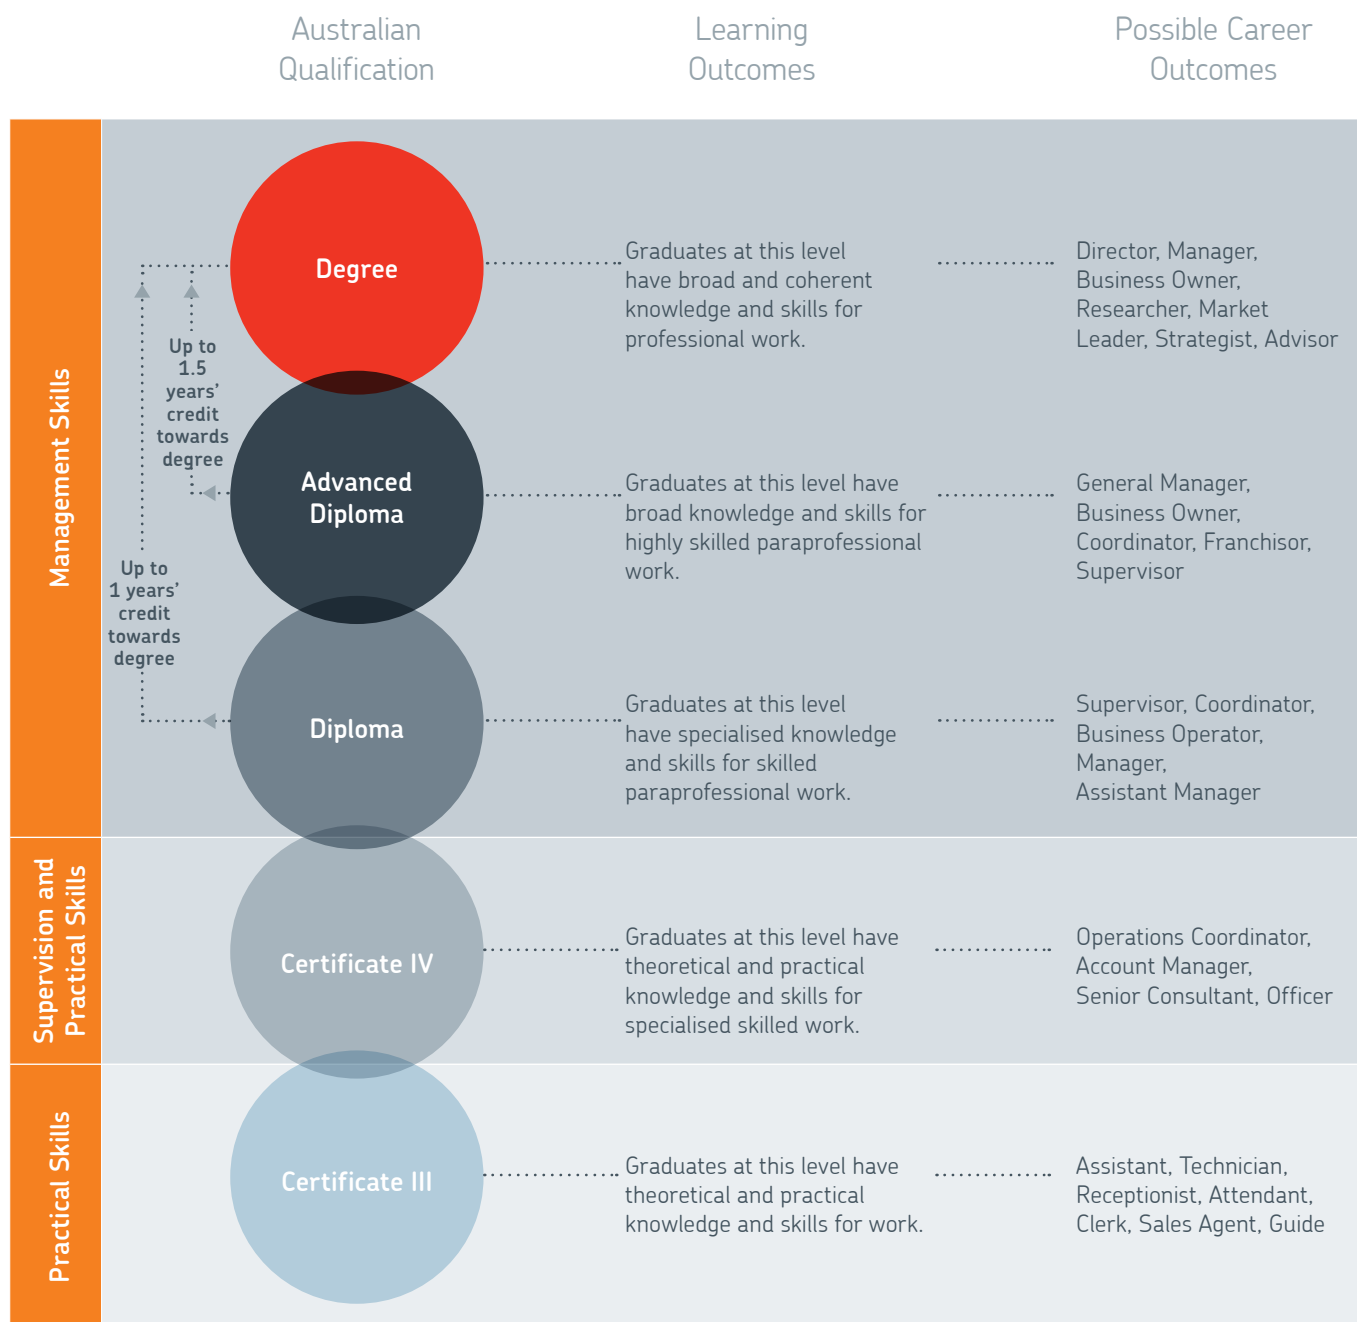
| Australian Qualification | Learning Outcomes | Possible Career Outcomes |
|---|---|---|
| Degree | Graduates at this level have broad and coherent knowledge and skills for professional work. | Director, Manager, Business Owner, Researcher, Market Leader, Strategist, Advisor |
| Advanced Diploma | Graduates at this level have broad knowledge and skills for highly skilled paraprofessional work. | General Manager, Business Owner, Coordinator, Franchisor, Supervisor |
| Diploma | Graduates at this level have specialised knowledge and skills for skilled paraprofessional work. | Supervisor, Coordinator, Business Operator, Manager, Assistant Manager |
| Certificate IV | Graduates at this level have theoretical and practical knowledge and skills for specialised skilled work. | Operations Coordinator, Account Manager, Senior Consultant, Officer |
| Certificate III | Graduates at this level have theoretical and practical knowledge and skills for work. | Assistant, Technician, Receptionist, Attendant, Clerk, Sales Agent, Guide |

Management Skills

Supervision and Practical Skills

Practical Skills

Up to 1.5 years' credit towards degree

Up to 1 years' credit towards degree